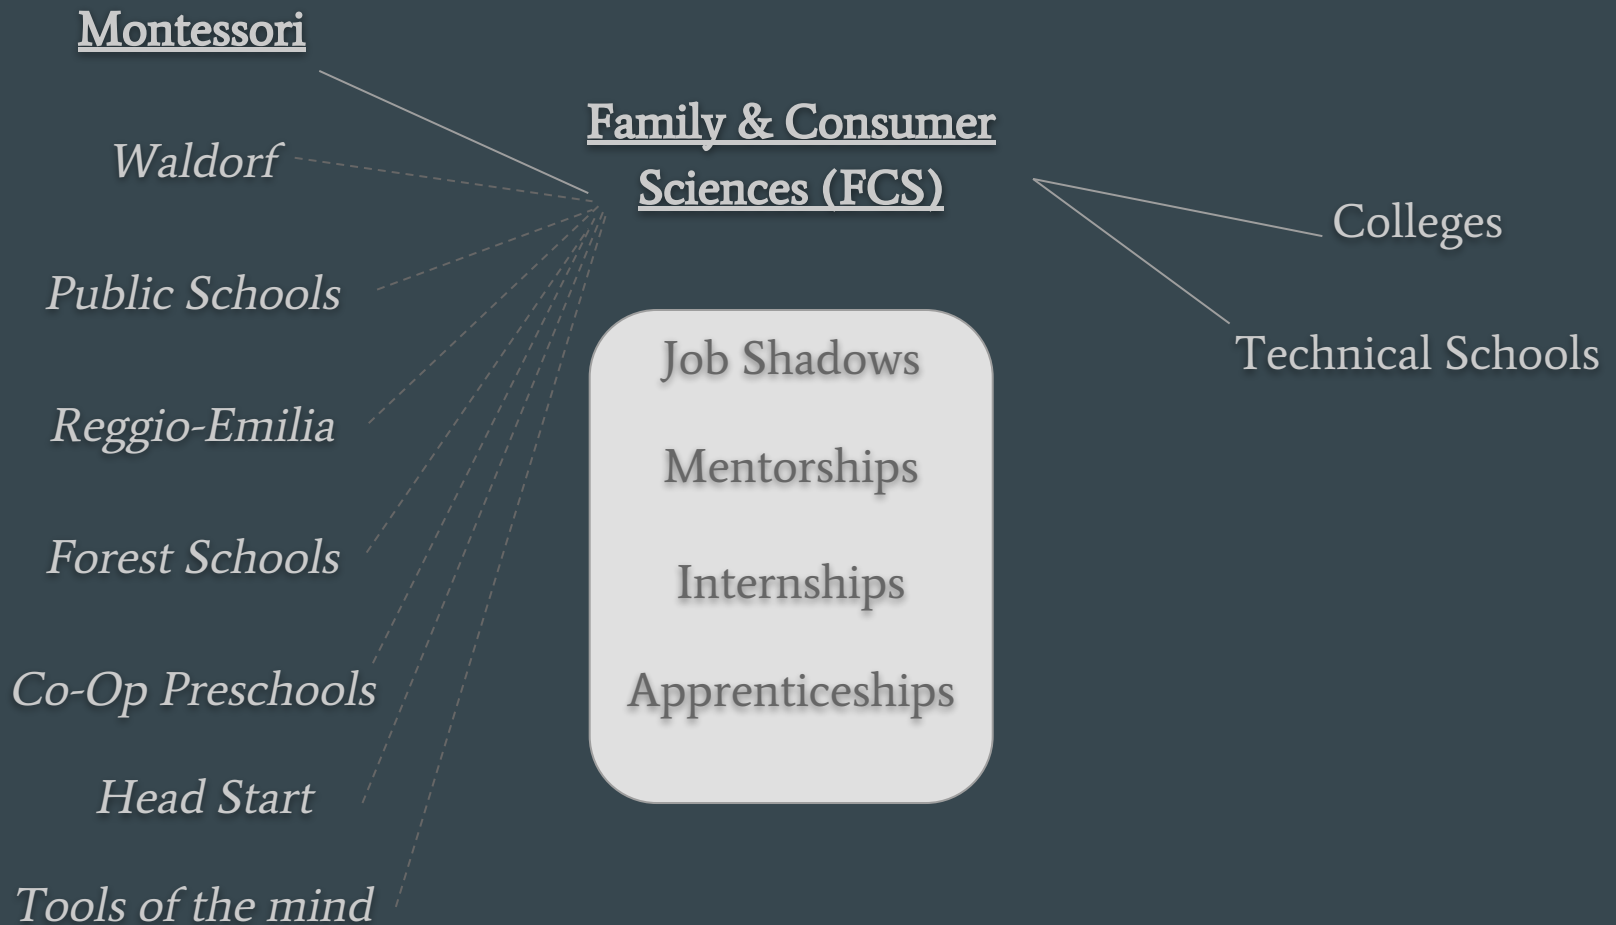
Montessori

Waldorf

Public Schools

Reggio-Emilia

Forest Schools

Co-Op Preschools

Head Start

Tools of the mind

Family & Consumer Sciences (FCS)

Job Shadows

Mentorships

Internships

Apprenticeships

Colleges

Technical Schools